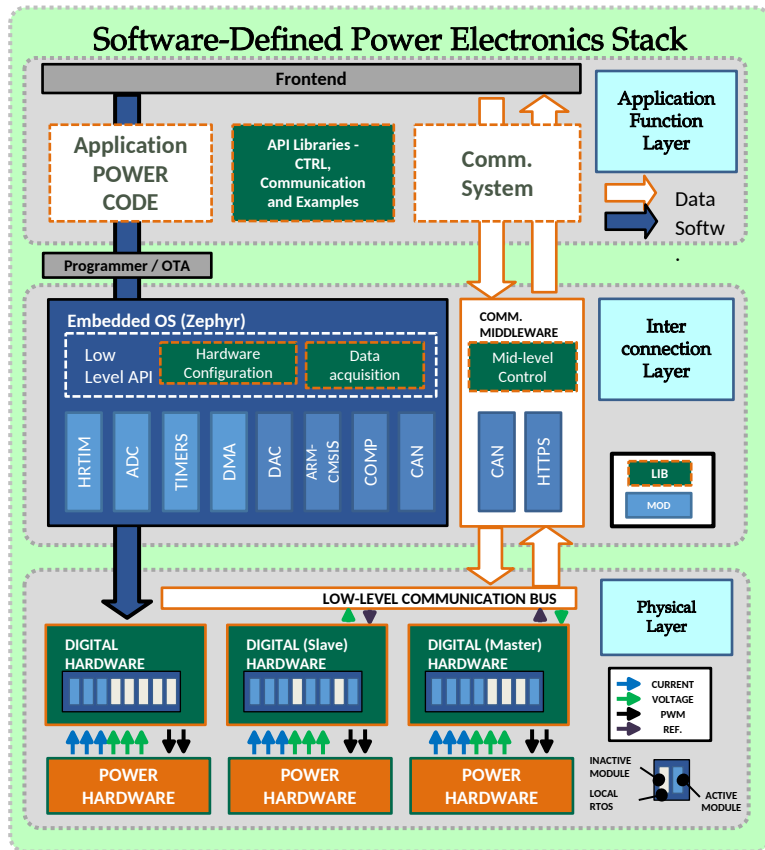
Software-Defined Power Electronics Stack

Frontend

Application POWER CODE

API Libraries - CTRL, Communication and Examples

Comm. System

Application Function Layer

Data

Softw

.

Programmer / OTA

Embedded OS (Zephyr)

Low Level API

Hardware Configuration

Data acquisition

HRTIM

ADC

TIMERS

DMA

DAC

ARM-CMSIS

COMP

CAN

COMM. MIDDLEWARE

Mid-level Control

CAN

HTTPS

Inter connection Layer

LIB

MOD

LOW-LEVEL COMMUNICATION BUS

Physical Layer

DIGITAL HARDWARE

DIGITAL (Slave) HARDWARE

DIGITAL (Master) HARDWARE

CURRENT

VOLTAGE

PWM

REF.

POWER HARDWARE

POWER HARDWARE

POWER HARDWARE

INACTIVE MODULE

LOCAL RTOS

ACTIVE MODULE